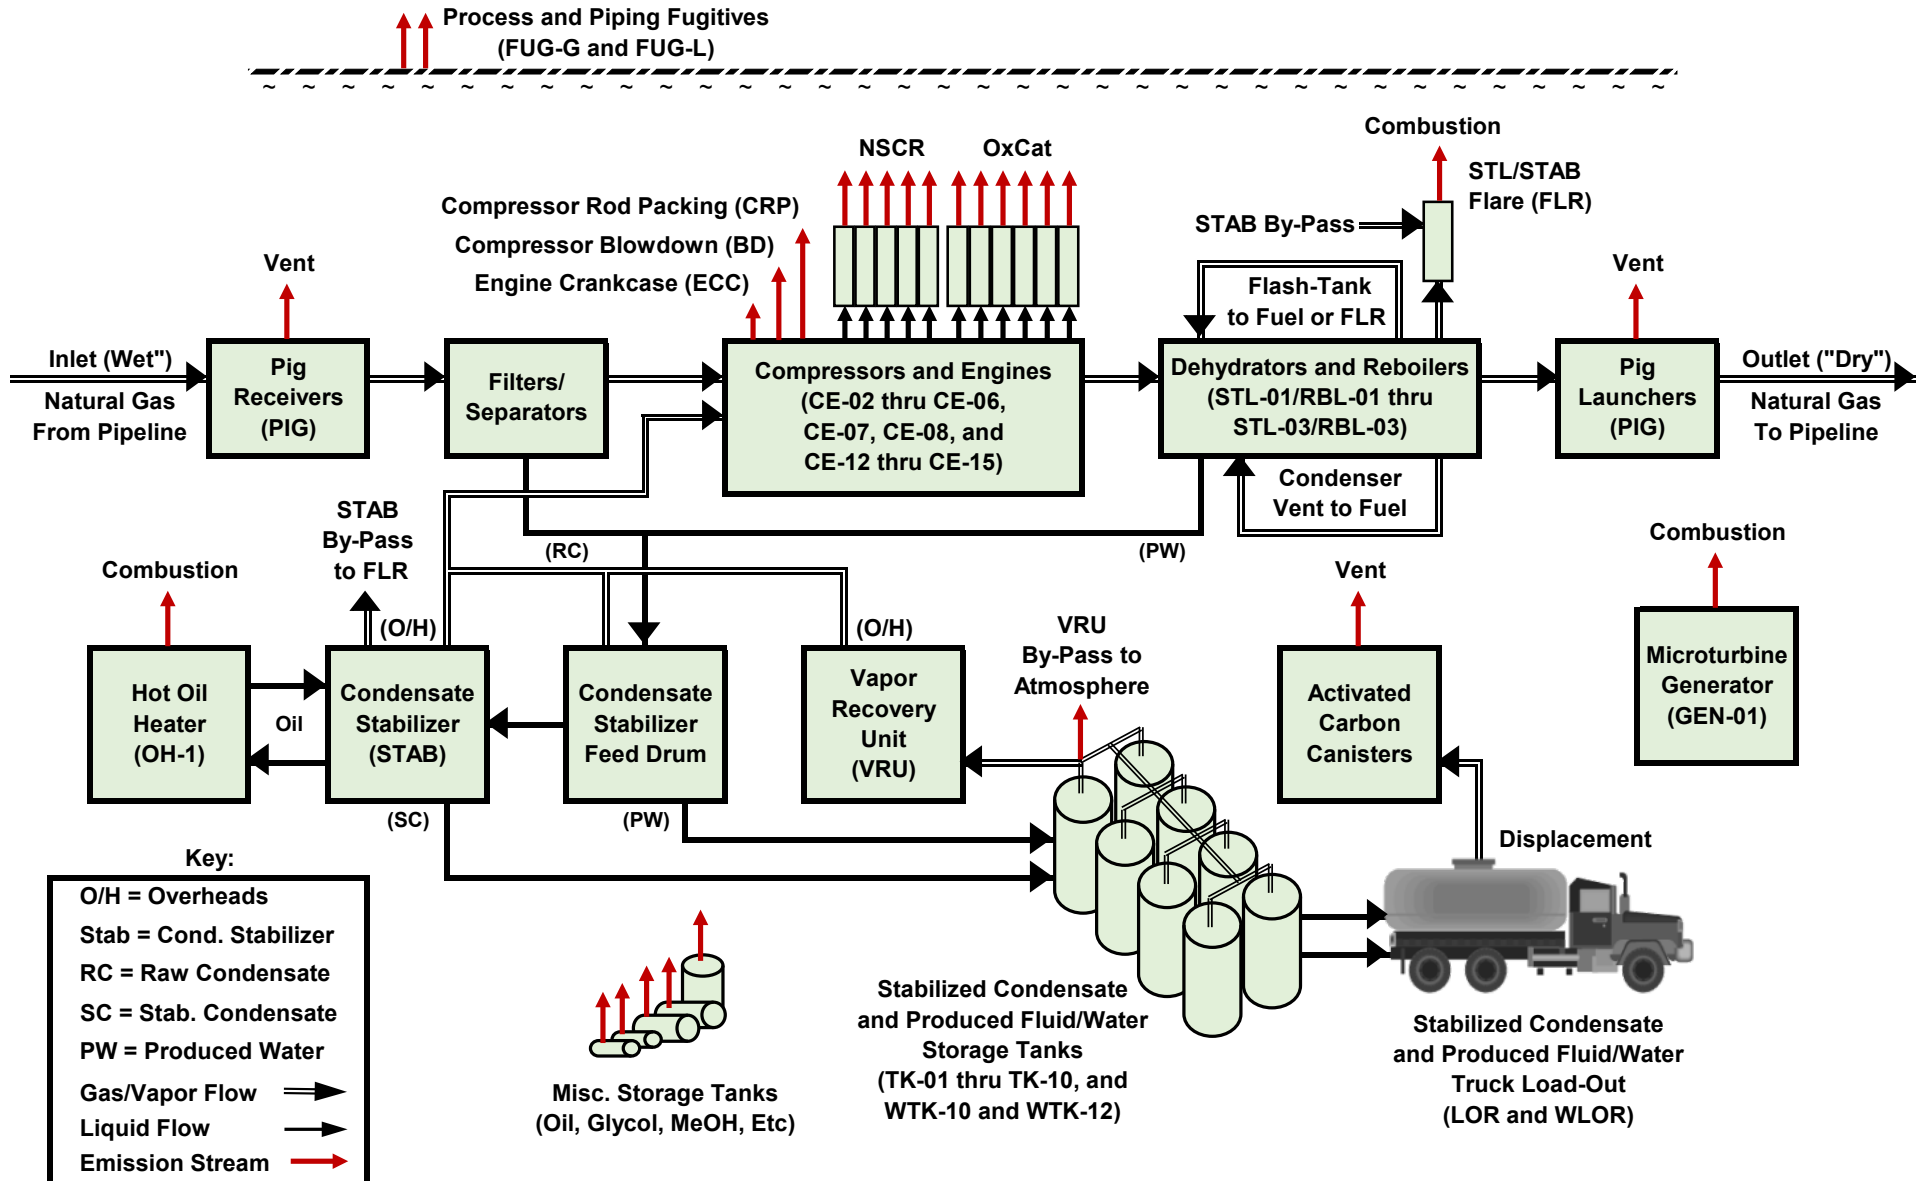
Process and Piping Fugitives
(FUG-G and FUG-L)

Combustion

NSCR

OxCat

STL/STAB Flare (FLR)

Compressor Rod Packing (CRP)

Compressor Blowdown (BD)

Engine Crankcase (ECC)

STAB By-Pass

Vent

Vent

Flash-Tank to Fuel or FLR

Inlet (Wet")

Natural Gas From Pipeline

Pig Receivers (PIG)

Filters/ Separators

Compressors and Engines (CE-02 thru CE-06, CE-07, CE-08, and CE-12 thru CE-15)

Dehydrators and Reboilers (STL-01/RBL-01 thru STL-03/RBL-03)

Pig Launchers (PIG)

Outlet ("Dry")

Natural Gas To Pipeline

Condenser Vent to Fuel

STAB By-Pass to FLR

(RC)

(PW)

Combustion

Combustion

Vent

(O/H)

(O/H)

VRU By-Pass to Atmosphere

Hot Oil Heater (OH-1)

Oil

Condensate Stabilizer (STAB)

Condensate Stabilizer Feed Drum

Vapor Recovery Unit (VRU)

Activated Carbon Canisters

Microturbine Generator (GEN-01)

(SC)

(PW)

Displacement

Key:
O/H = Overheads
Stab = Cond. Stabilizer
RC = Raw Condensate
SC = Stab. Condensate
PW = Produced Water
Gas/Vapor Flow
Liquid Flow
Emission Stream

Misc. Storage Tanks (Oil, Glycol, MeOH, Etc)

Stabilized Condensate and Produced Fluid/Water Storage Tanks (TK-01 thru TK-10, and WTK-10 and WTK-12)

Stabilized Condensate and Produced Fluid/Water Truck Load-Out (LOR and WLOR)